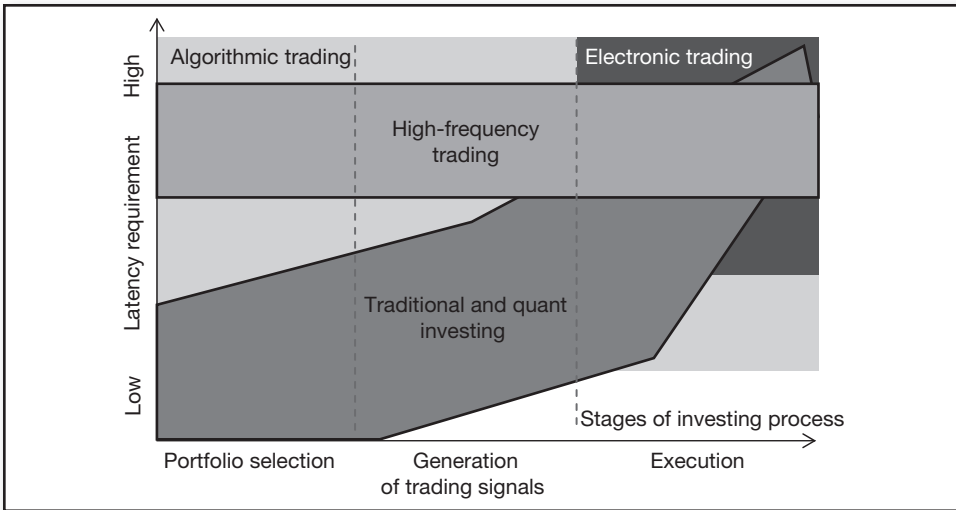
Algorithmic trading

Electronic trading

High-frequency trading

Traditional and quant investing

Stages of investing process

High

Latency requirement

Low

Portfolio selection

Generation of trading signals

Execution